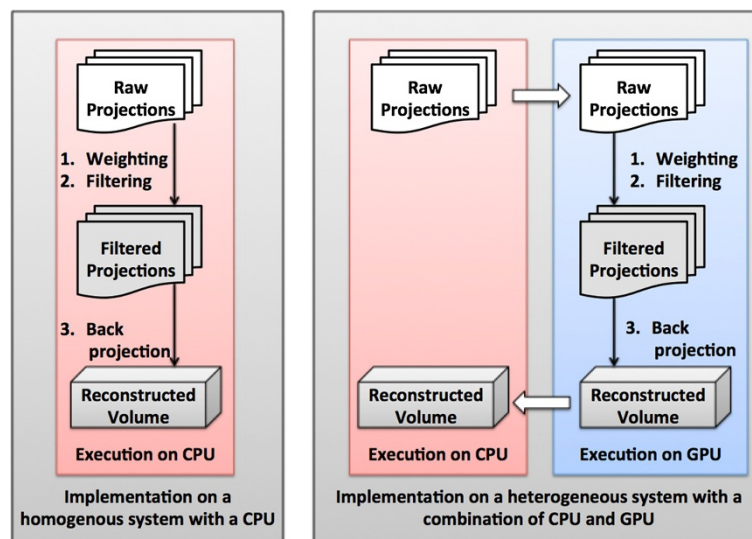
Raw Projections

1. Weighting
2. Filtering

Filtered Projections

3. Back projection

Reconstructed Volume

Execution on CPU

Implementation on a homogenous system with a CPU

Raw Projections

Raw Projections

1. Weighting
2. Filtering

Filtered Projections

3. Back projection

Reconstructed Volume

Reconstructed Volume

Execution on CPU

Execution on GPU

Implementation on a heterogeneous system with a combination of CPU and GPU